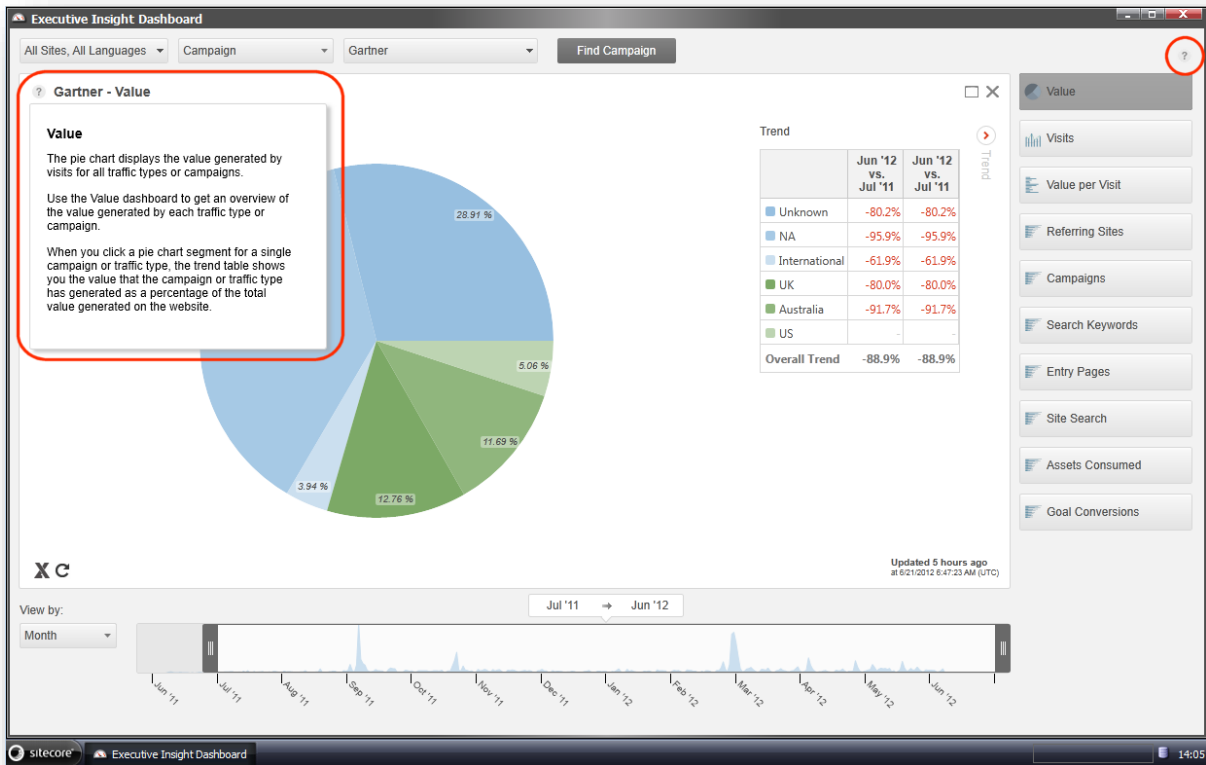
Executive Insight Dashboard

All Sites, All Languages | Campaign | Gartner | Find Campaign

?

? Gartner - Value

Value

The pie chart displays the value generated by visits for all traffic types or campaigns.

Use the Value dashboard to get an overview of the value generated by each traffic type or campaign.

When you click a pie chart segment for a single campaign or traffic type, the trend table shows you the value that the campaign or traffic type has generated as a percentage of the total value generated on the website.

28.91 %

5.06 %

11.69 %

12.76 %

3.94 %

Trend

Trend

| | Jun '12 vs. Jul '11 | Jun '12 vs. Jul '11 |
|---|---|---|
| Unknown | -80.2% | -80.2% |
| NA | -95.9% | -95.9% |
| International | -61.9% | -61.9% |
| UK | -80.0% | -80.0% |
| Australia | -91.7% | -91.7% |
| US | - | - |
| Overall Trend | -88.9% | -88.9% |

Updated 5 hours ago
at 6/21/2012 6:47:23 AM (UTC)

Value
Visits
Value per Visit
Referring Sites
Campaigns
Search Keywords
Entry Pages
Site Search
Assets Consumed
Goal Conversions

View by:
Month

Jul '11 → Jun '12

Jun '11 Jul '11 Aug '11 Sep '11 Oct '11 Nov '11 Dec '11 Jan '12 Feb '12 Mar '12 Apr '12 May '12 Jun '12

sitecore | Executive Insight Dashboard | 14:05